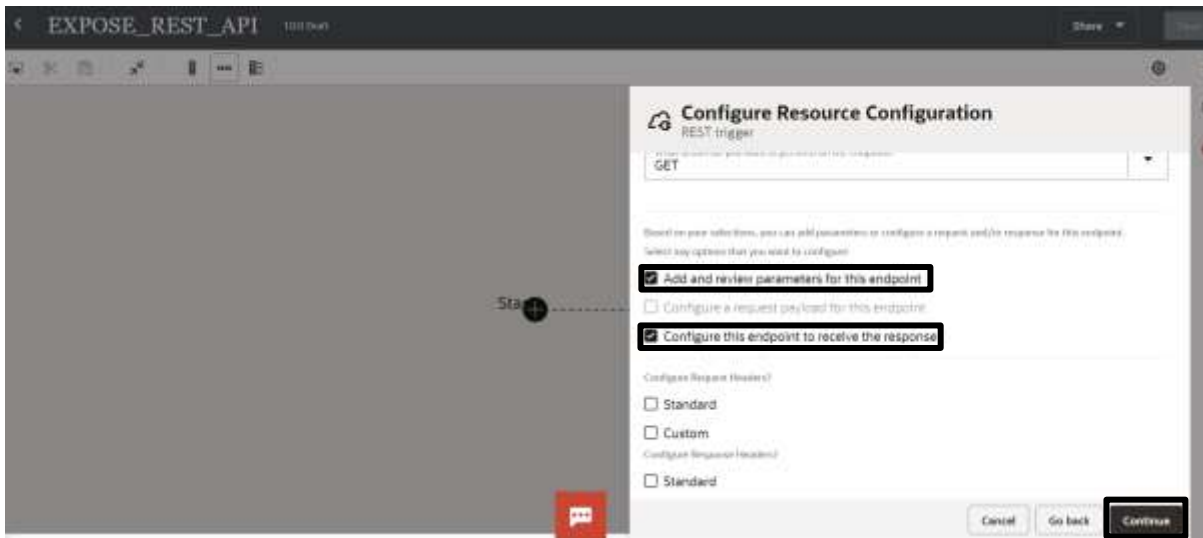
EXPOSE_REST_API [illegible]

Share

Configure Resource Configuration
REST trigger

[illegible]
GET

Based on your selection, you can add parameters or configure a request and/or response for this endpoint.
Select any options that you want to configure

Add and review parameters for this endpoint

Configure a request payload for this endpoint

Configure this endpoint to receive the response

Configure Request Headers?

Standard

Custom

Configure Response Headers?

Standard

Sta

Cancel

Go back

Continue